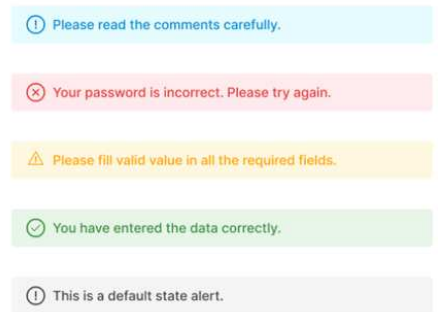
Please read the comments carefully.

Your password is incorrect. Please try again.

Please fill valid value in all the required fields.

You have entered the data correctly.

This is a default state alert.